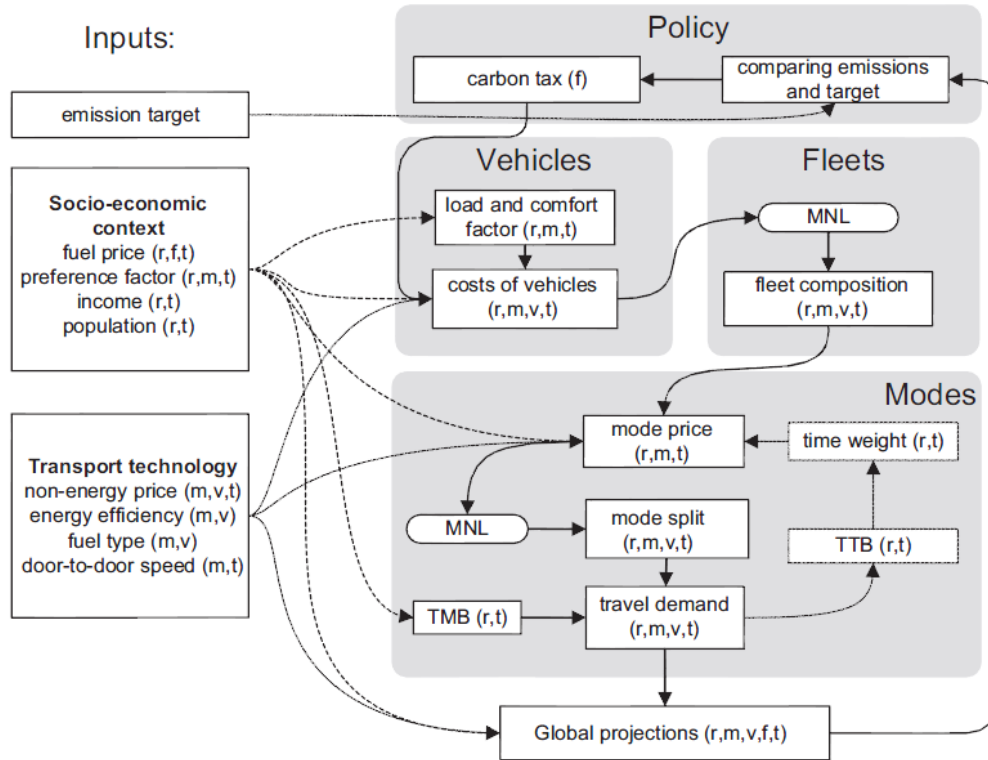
Inputs:

emission target

Socio-economic context
fuel price (r,f,t)
preference factor (r,m,t)
income (r,t)
population (r,t)

Transport technology
non-energy price (m,v,t)
energy efficiency (m,v)
fuel type (m,v)
door-to-door speed (m,t)

Policy

carbon tax (f)

comparing emissions and target

Vehicles

load and comfort factor (r,m,t)

costs of vehicles (r,m,v,t)

Fleets

MNL

fleet composition (r,m,v,t)

Modes

mode price (r,m,t)

time weight (r,t)

MNL

mode split (r,m,v,t)

TTB (r,t)

TMB (r,t)

travel demand (r,m,v,t)

Global projections (r,m,v,f,t)